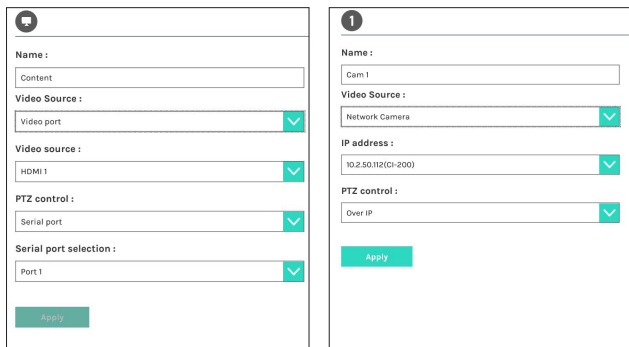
Name :

Content

Video Source :

Video port

Video source :

HDMI 1

PTZ control :

Serial port

Serial port selection :

Port 1

Apply

1

Name :

Cam 1

Video Source :

Network Camera

IP address :

10.2.50.112(CI-200)

PTZ control :

Over IP

Apply